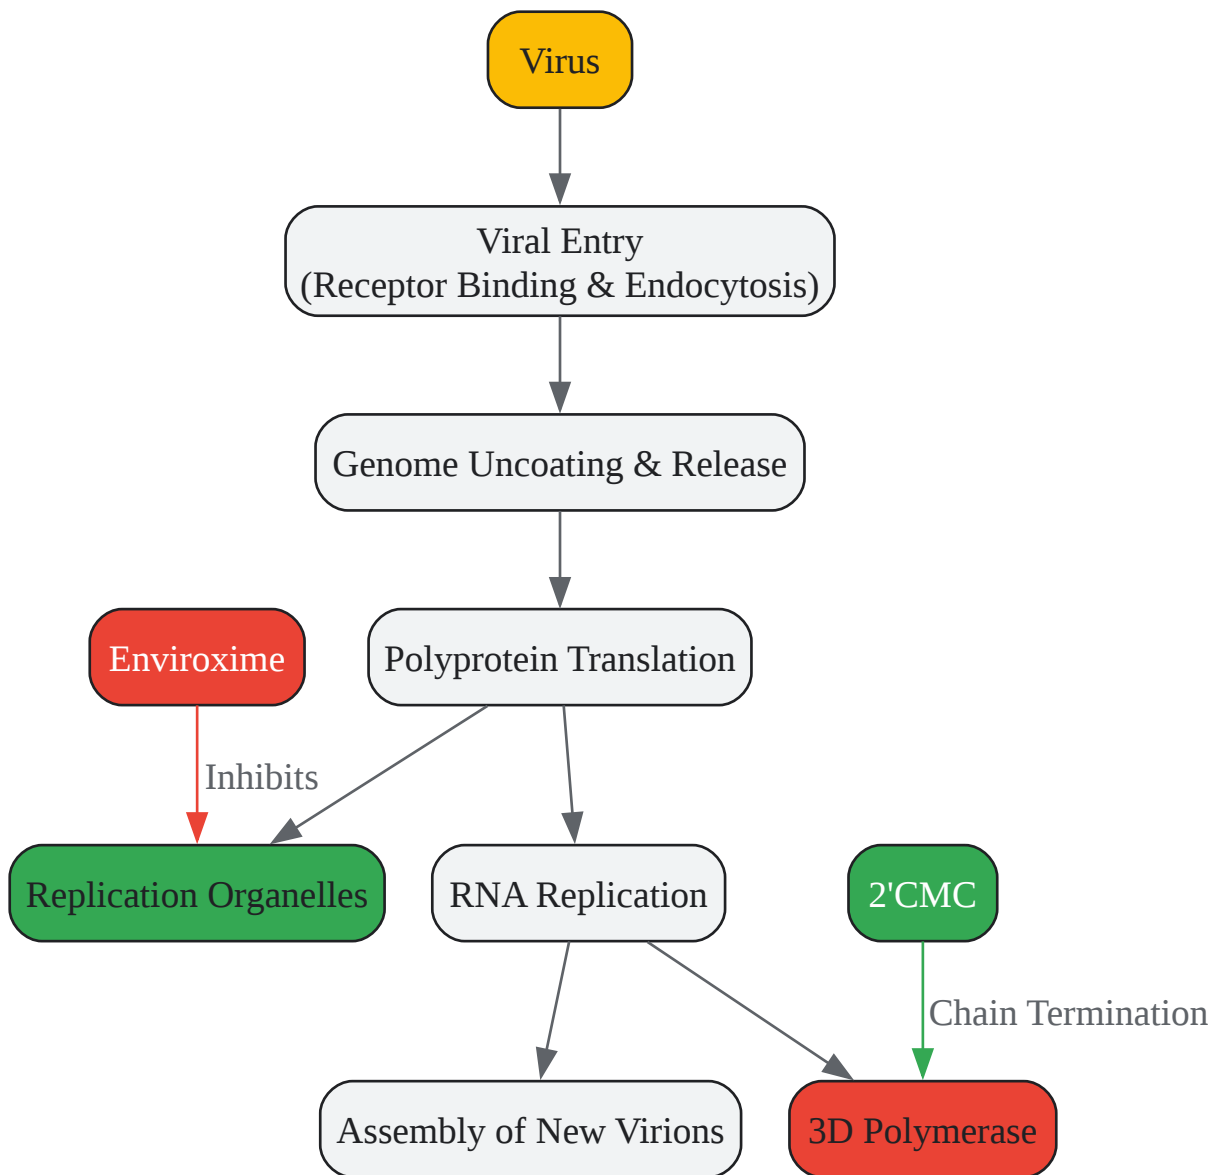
Virus

Viral Entry
(Receptor Binding & Endocytosis)

Genome Uncoating & Release

Enviroxime

Polyprotein Translation

Inhibits

Replication Organelles

RNA Replication

2'CMC

Chain Termination

Assembly of New Virions

3D Polymerase